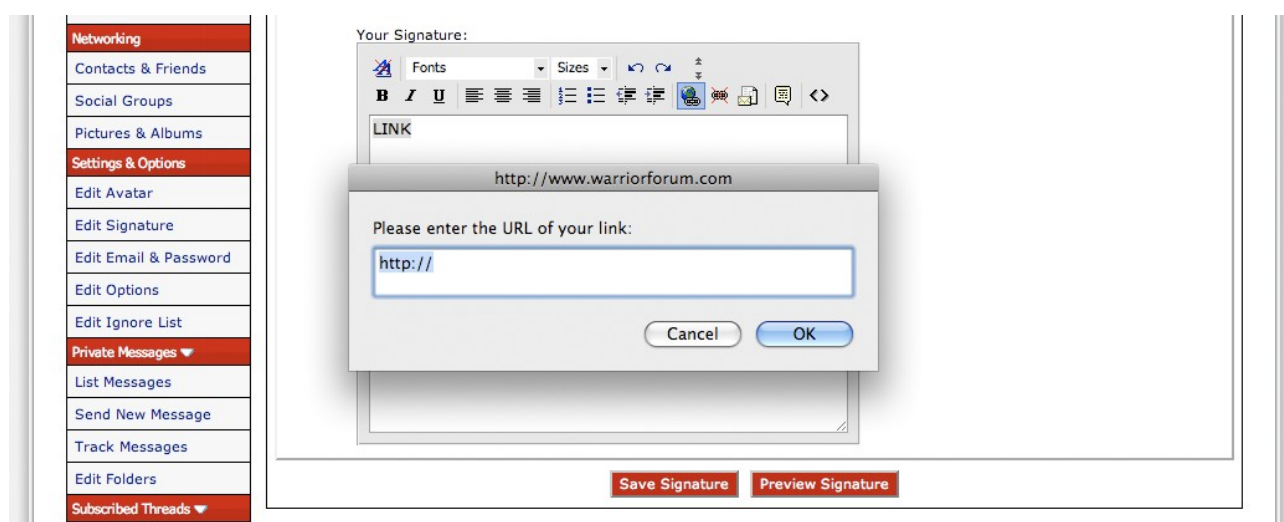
Networking
Contacts & Friends
Social Groups
Pictures & Albums
Settings & Options
Edit Avatar
Edit Signature
Edit Email & Password
Edit Options
Edit Ignore List
Private Messages
List Messages
Send New Message
Track Messages
Edit Folders
Subscribed Threads

Your Signature:

Fonts
Sizes
B I U

LINK

http://www.warriorforum.com

Please enter the URL of your link:

http://

Cancel
OK

Save Signature
Preview Signature